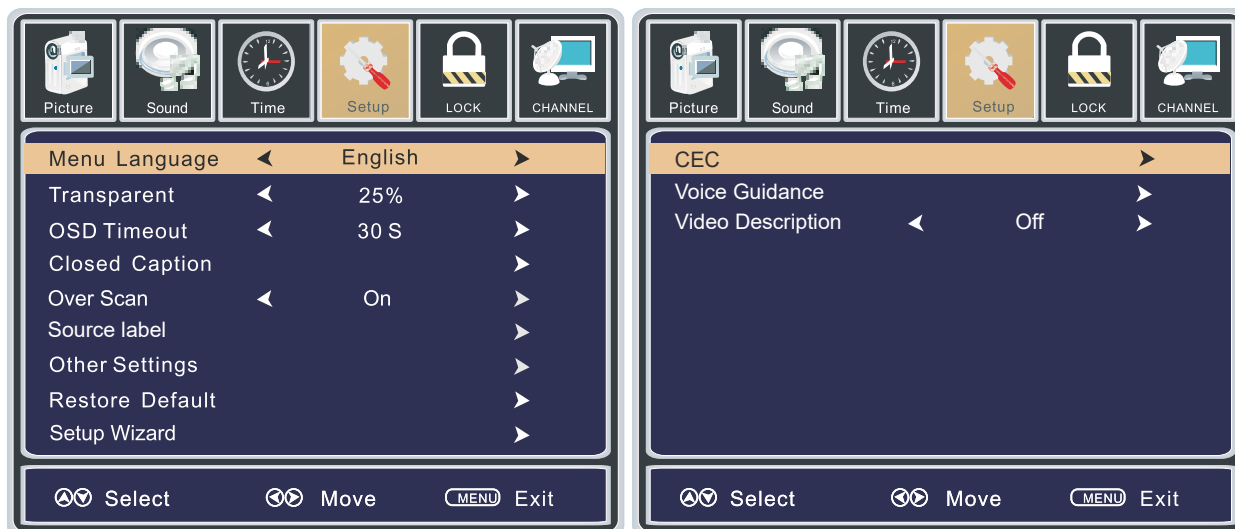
Picture Sound Time Setup LOCK CHANNEL

Menu Language ◀ English ▶
Transparent ◀ 25% ▶
OSD Timeout ◀ 30 S ▶
Closed Caption ▶
Over Scan ◀ On ▶
Source label ▶
Other Settings ▶
Restore Default ▶
Setup Wizard ▶

Select Move MENU Exit

Picture Sound Time Setup LOCK CHANNEL

CEC ▶
Voice Guidance ▶
Video Description ◀ Off ▶

Select Move MENU Exit